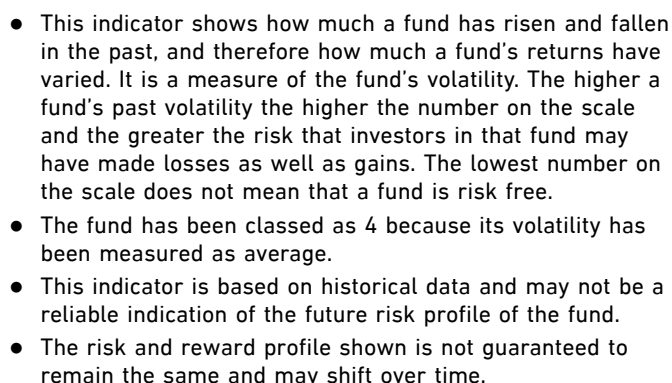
- This indicator shows how much a fund has risen and fallen in the past, and therefore how much a fund's returns have varied. It is a measure of the fund's volatility. The higher a fund's past volatility the higher the number on the scale and the greater the risk that investors in that fund may have made losses as well as gains. The lowest number on the scale does not mean that a fund is risk free.
- The fund has been classed as 4 because its volatility has been measured as average.
- This indicator is based on historical data and may not be a reliable indication of the future risk profile of the fund.
- The risk and reward profile shown is not guaranteed to remain the same and may shift over time.